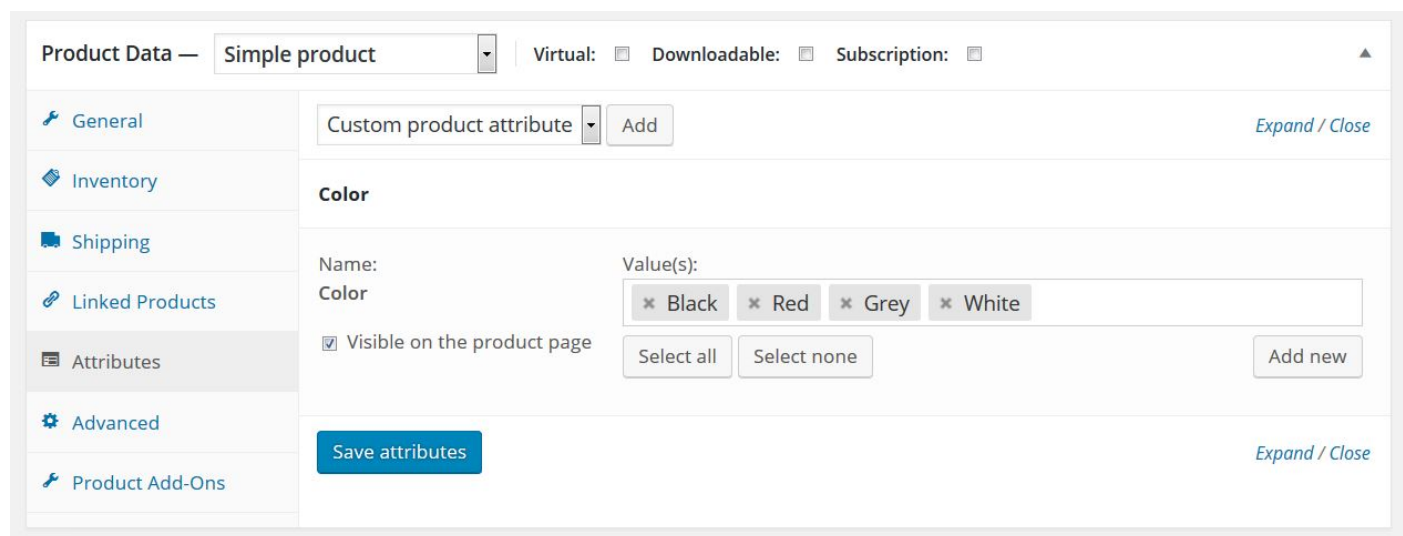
Product Data — Simple product

Virtual: Downloadable: Subscription:

General

Inventory

Shipping

Linked Products

Attributes

Advanced

Product Add-Ons

Custom product attribute Add

Expand / Close

Color

Name:
Color

Visible on the product page

Value(s):

× Black × Red × Grey × White

Select all Select none Add new

Save attributes

Expand / Close